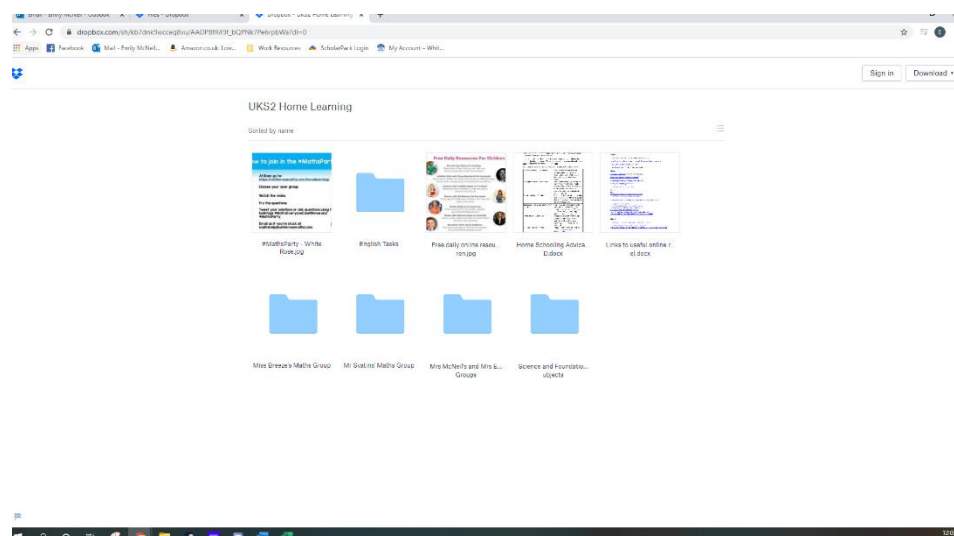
Email - Emily McNeil - Outlook × Files - Dropbox × Dropbox - UKS2 Home Learning × +

dropbox.com/sh/kb7dnichecceqthu/AADPBfM9f_bQPNk7feIrpbWa?dl=0

Apps Facebook Mail - Emily McNeil... Amazon.co.uk: Low... Work Resources ScholarPack Login My Account – Whit...

Sign in Download

UKS2 Home Learning

Sorted by name

How to join in the #MathsParty
At 10am go to
Choose your year group
Watch the video
Try the questions
Tweet your solutions or ask questions using the hashtag #MathsParty
Email us if you're stuck at

#MathsParty - White Rose.jpg

English Tasks

Free Daily Resources For Children

Free daily online resou...rce.jpg

Home Schooling Advice...D.docx

Links to useful online r...el.docx

Miss Breeze's Maths Group

Mr Svaline' Maths Group

Mrs McNeil's and Mrs E... Groups

Science and Foundation... ubjects

12:0